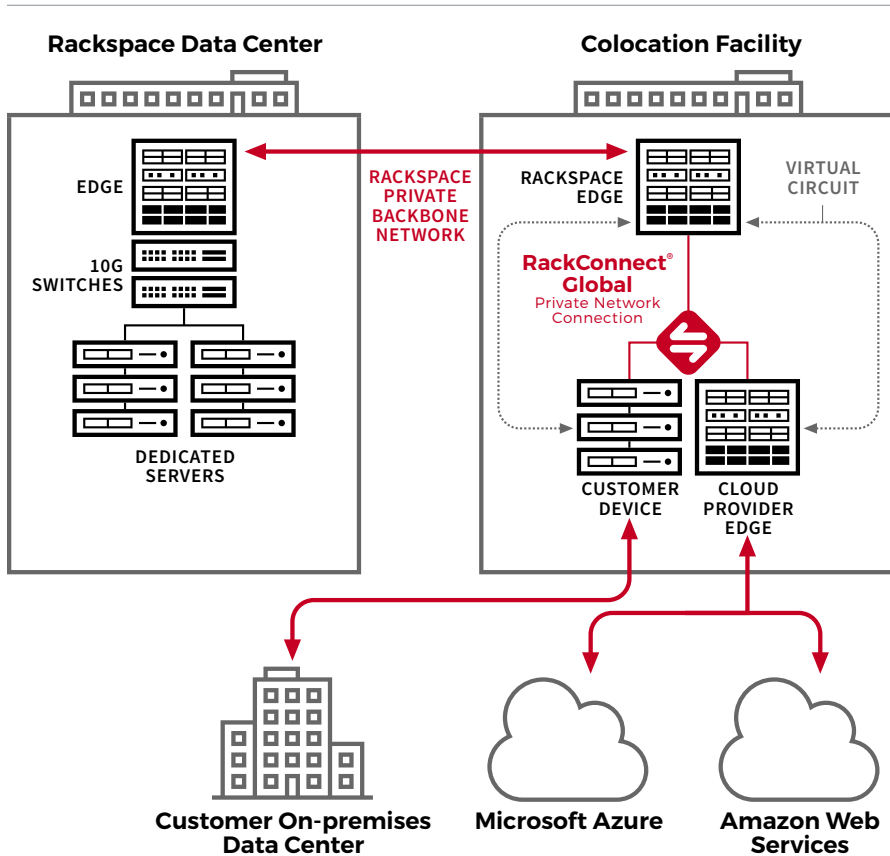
Rackspace Data Center

Colocation Facility

EDGE

10G SWITCHES

DEDICATED SERVERS

RACKSPACE PRIVATE BACKBONE NETWORK

RACKSPACE EDGE

VIRTUAL CIRCUIT

RackConnect® Global
Private Network Connection

CUSTOMER DEVICE

CLOUD PROVIDER EDGE

Customer On-premises Data Center

Microsoft Azure

Amazon Web Services